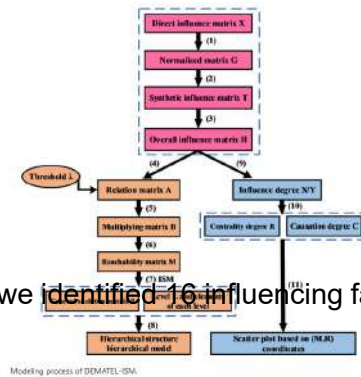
Direct influence matrix X

(1)

Normalized matrix G

(2)

Synthetic influence matrix T

(3)

Overall influence matrix H

(4)

(9)

Threshold λ

Relation matrix A

Influence degree N/Y

(5)

(10)

Multiplying matrix B

Centrality degree R

Causation degree C

(6)

Reachability matrix M

(7) ISM

(11)

we identified 16 influencing fa

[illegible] of each level

(8)

Hierarchical structure hierarchical model

Scatter plot based on (M,R) coordinates

Modeling process of DEMATEL-ISM.